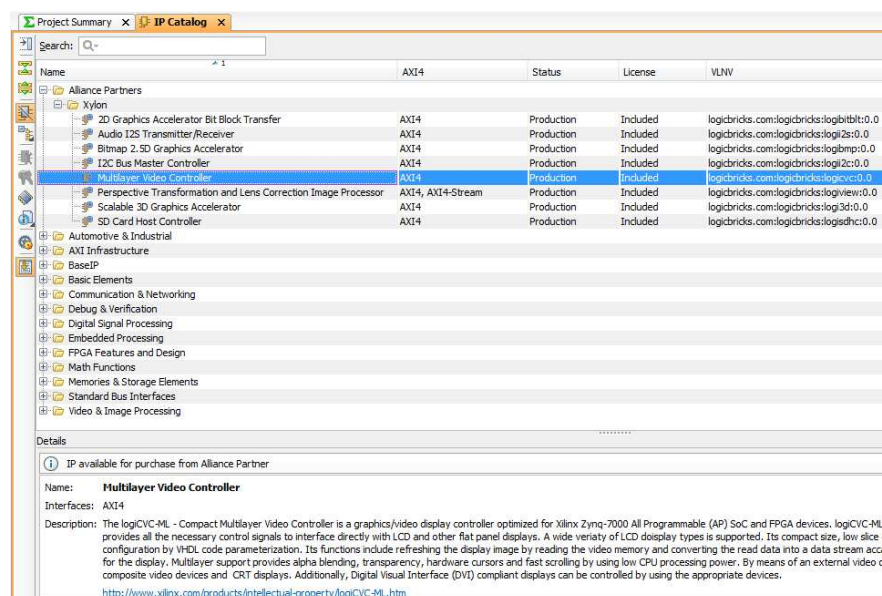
Project Summary
IP Catalog

Search:

| Name | AXI4 | Status | License | VLNV |
|---|---|---|---|---|
| Alliance Partners | | | | |
| Xylon | | | | |
| 2D Graphics Accelerator Bit Block Transfer | AXI4 | Production | Included | logicbricks.com:logicbricks:logibitblt:0.0 |
| Audio I2S Transmitter/Receiver | AXI4 | Production | Included | logicbricks.com:logicbricks:logii2s:0.0 |
| Bitmap 2.5D Graphics Accelerator | AXI4 | Production | Included | logicbricks.com:logicbricks:logibmp:0.0 |
| I2C Bus Master Controller | AXI4 | Production | Included | logicbricks.com:logicbricks:logii2c:0.0 |
| Multilayer Video Controller | AXI4 | Production | Included | logicbricks.com:logicbricks:logicvc:0.0 |
| Perspective Transformation and Lens Correction Image Processor | AXI4, AXI4-Stream | Production | Included | logicbricks.com:logicbricks:logiview:0.0 |
| Scalable 3D Graphics Accelerator | AXI4 | Production | Included | logicbricks.com:logicbricks:logi3d:0.0 |
| SD Card Host Controller | AXI4 | Production | Included | logicbricks.com:logicbricks:logisdhc:0.0 |
| Automotive & Industrial | | | | |
| AXI Infrastructure | | | | |
| BaseIP | | | | |
| Basic Elements | | | | |
| Communication & Networking | | | | |
| Debug & Verification | | | | |
| Digital Signal Processing | | | | |
| Embedded Processing | | | | |
| FPGA Features and Design | | | | |
| Math Functions | | | | |
| Memories & Storage Elements | | | | |
| Standard Bus Interfaces | | | | |
| Video & Image Processing | | | | |

Details

IP available for purchase from Alliance Partner

Name: Multilayer Video Controller

Interfaces: AXI4

Description: The logiCVC-ML - Compact Multilayer Video Controller is a graphics/video display controller optimized for Xilinx Zynq-7000 All Programmable (AP) SoC and FPGA devices. logiCVC-ML provides all the necessary control signals to interface directly with LCD and other flat panel displays. A wide veriaty of LCD doisplay types is supported. Its compact size, low slice configuration by VHDL code parameterization. Its functions include refreshing the display image by reading the video memory and converting the read data into a data stream acc for the display. Multilayer support provides alpha blending, transparency, hardware cursors and fast scrolling by using low CPU processing power. By means of an external video c composite video devices and CRT displays. Additionally, Digital Visual Interface (DVI) compliant displays can be controlled by using the appropriate devices.

http://www.xilinx.com/products/intellectual-property/logiCVC-ML.htm